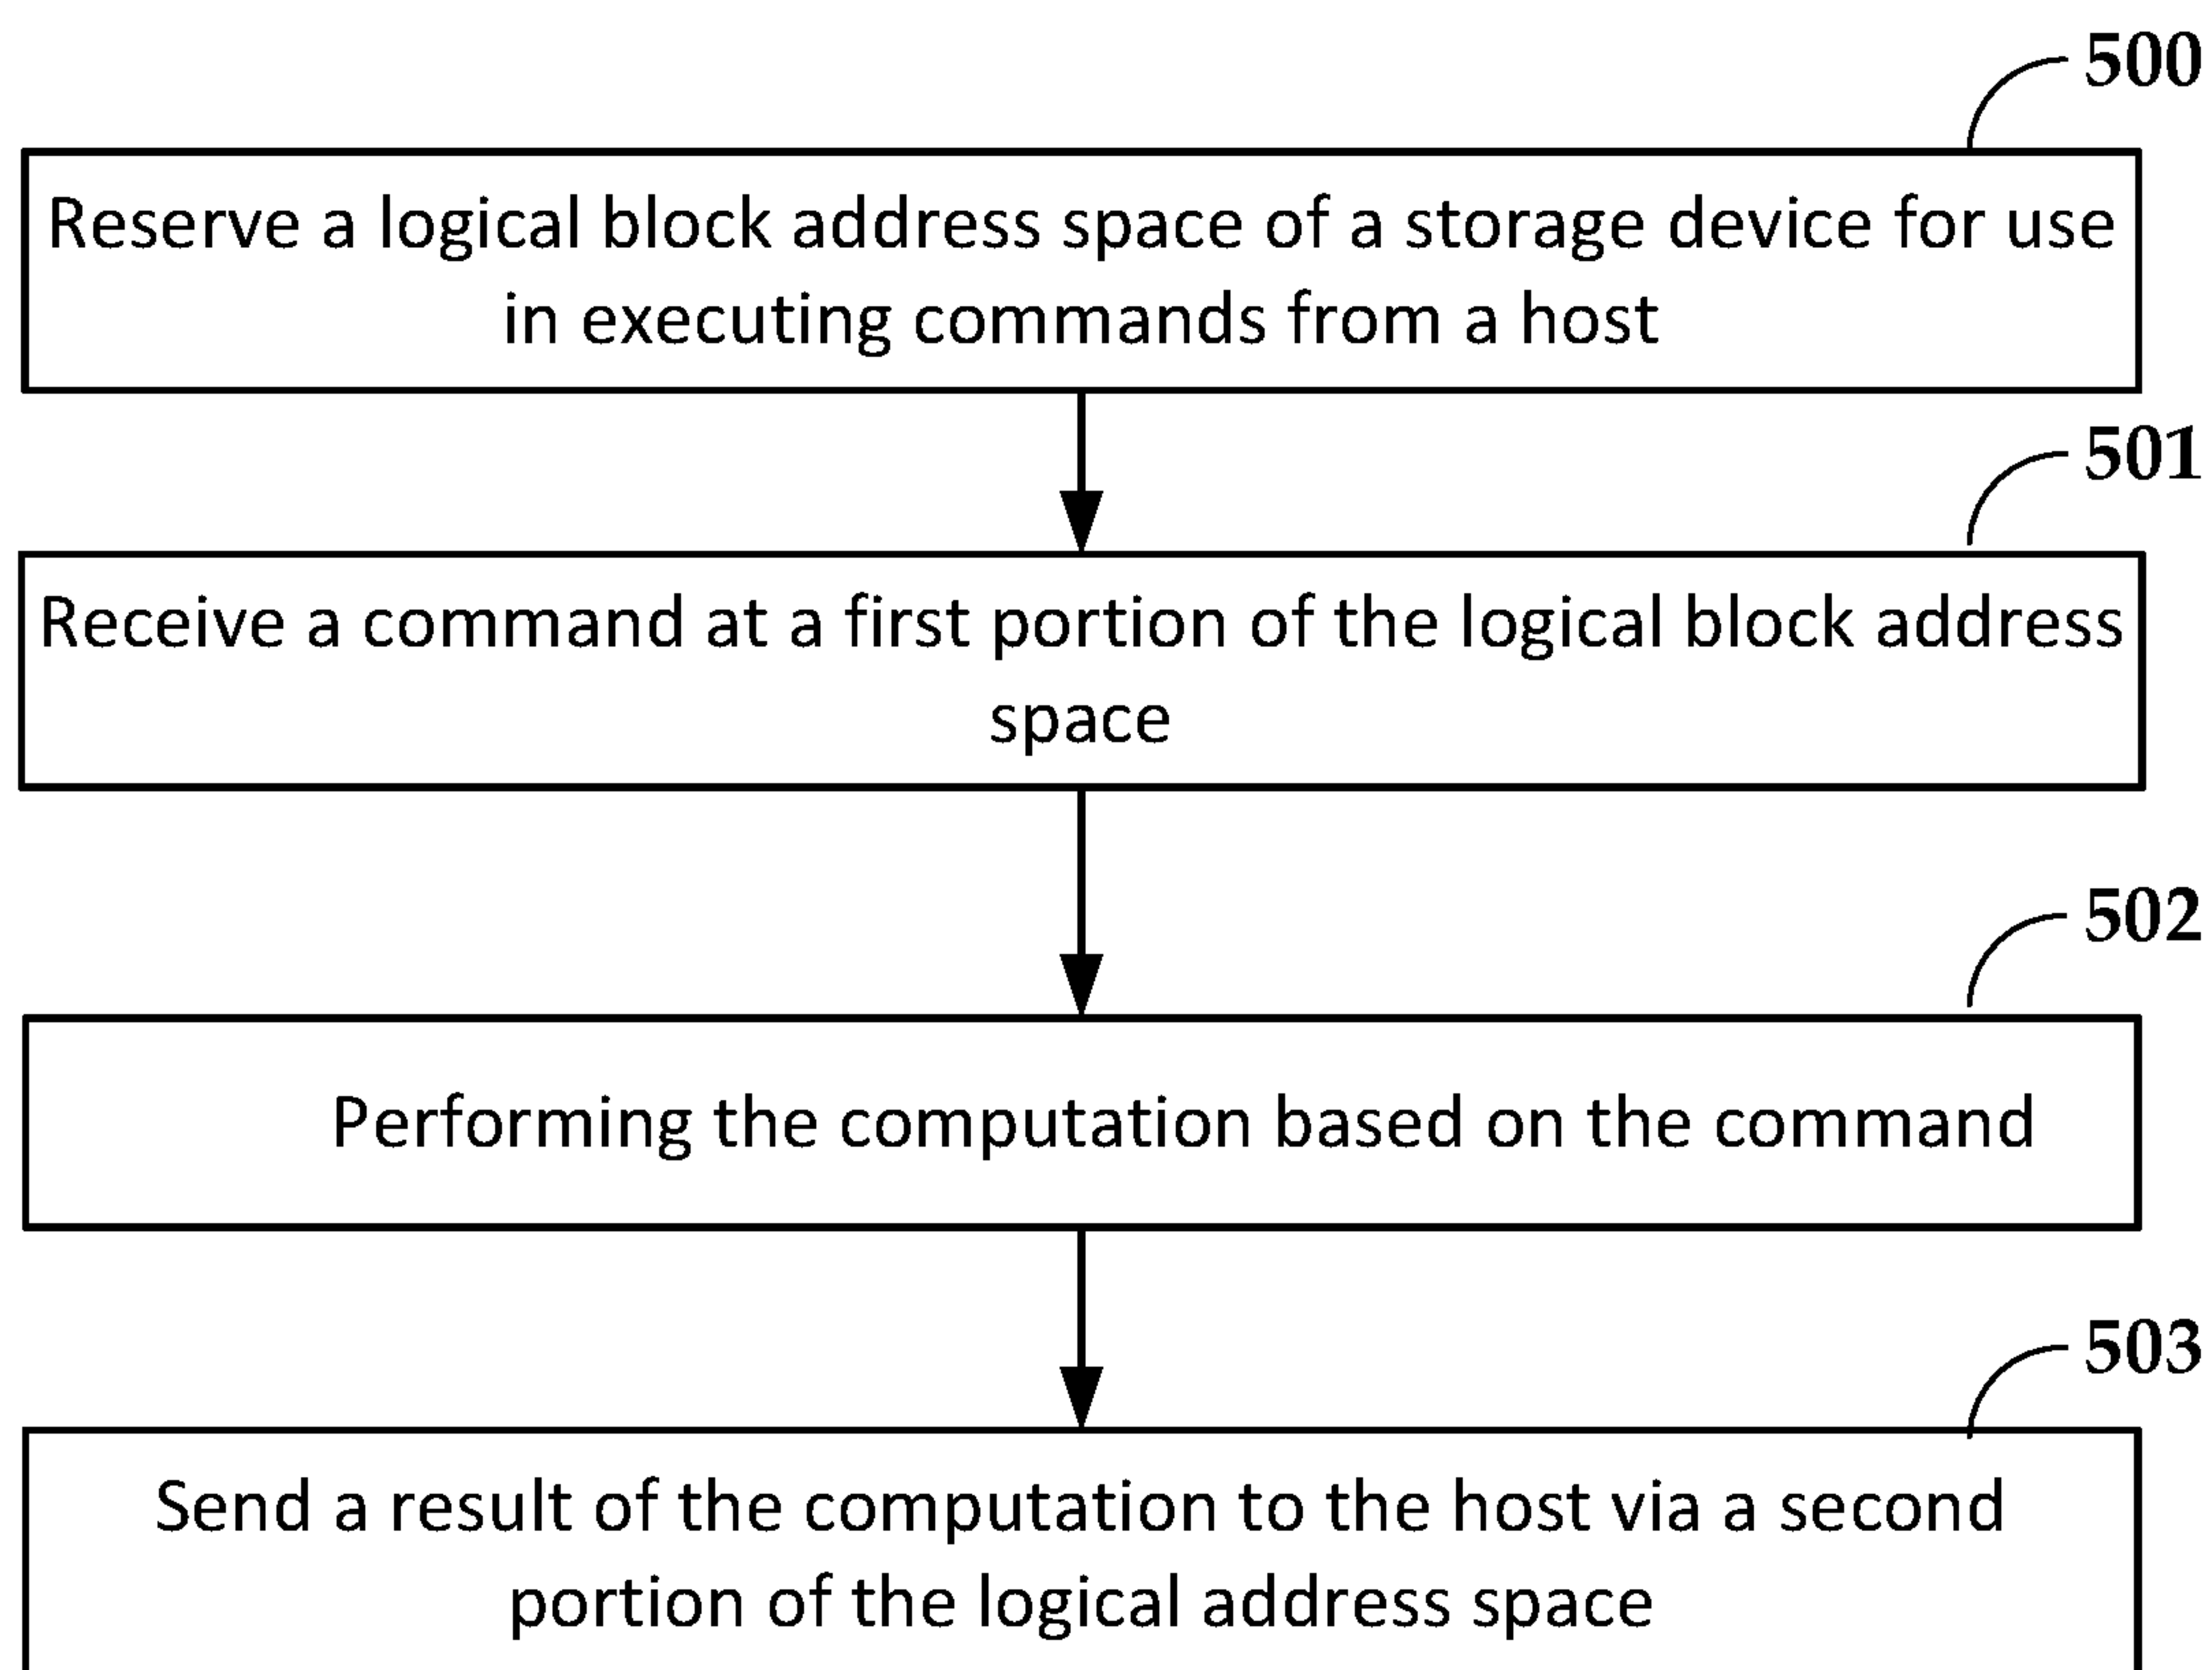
500

Reserve a logical block address space of a storage device for use in executing commands from a host

501

Receive a command at a first portion of the logical block address space

502

Performing the computation based on the command

503

Send a result of the computation to the host via a second portion of the logical address space